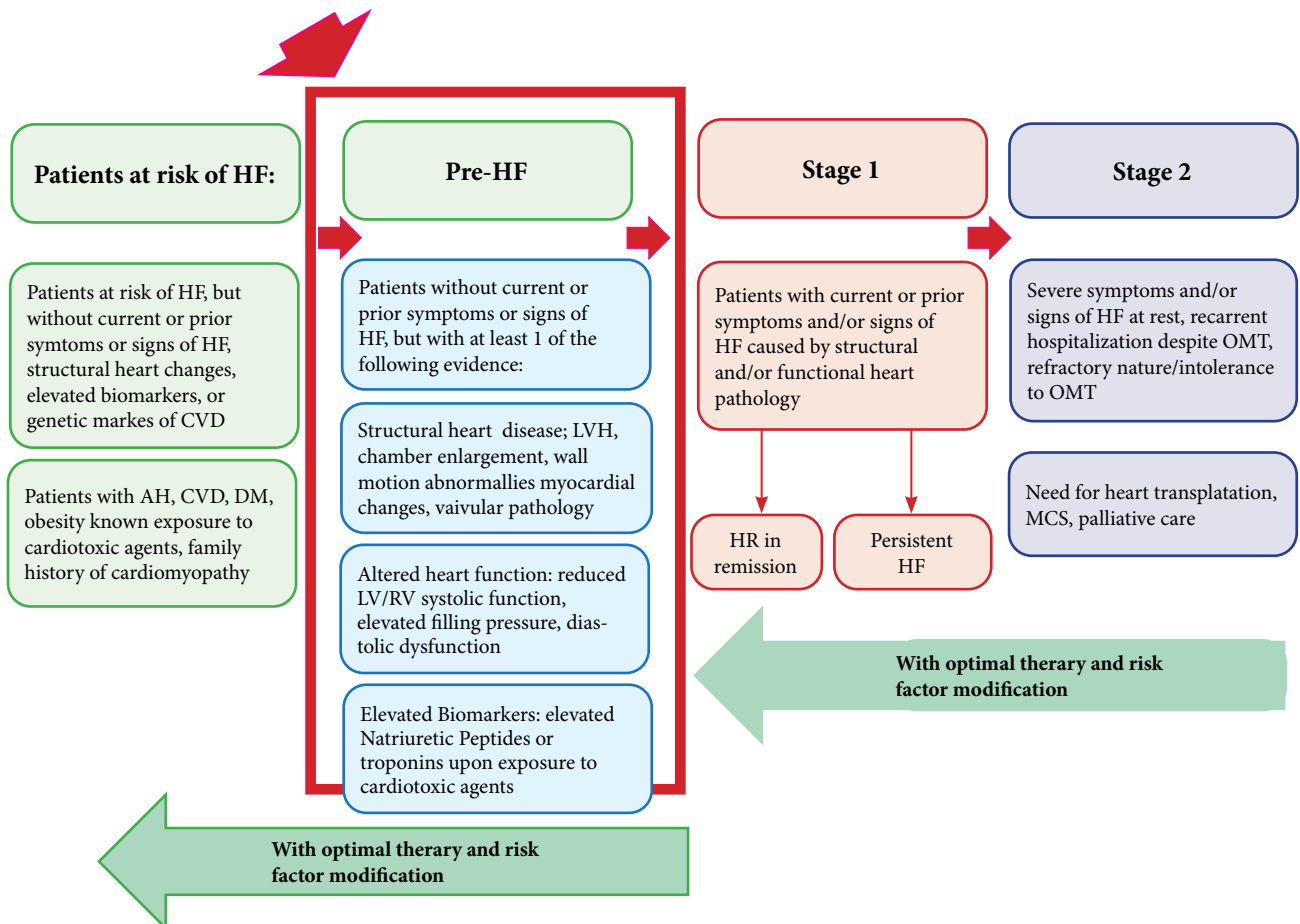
Patients at risk of HF:

Patients at risk of HF, but without current or prior symtoms or signs of HF, structural heart changes, elevated biomarkers, or genetic markes of CVD

Patients with AH, CVD, DM, obesity known exposure to cardiotoxic agents, family history of cardiomyopathy

Pre-HF

Patients without current or prior symptoms or signs of HF, but with at least 1 of the following evidence:

Structural heart disease; LVH, chamber enlargement, wall motion abnormallies myocardial changes, vaivular pathology

Altered heart function: reduced LV/RV systolic function, elevated filling pressure, diastolic dysfunction

Elevated Biomarkers: elevated Natriuretic Peptides or troponins upon exposure to cardiotoxic agents

Stage 1

Patients with current or prior symptoms and/or signs of HF caused by structural and/or functional heart pathology

HR in remission

Persistent HF

Stage 2

Severe symptoms and/or signs of HF at rest, recarrent hospitalization despite OMT, refractory nature/intolerance to OMT

Need for heart transplatation, MCS, palliative care

With optimal therary and risk factor modification

With optimal therary and risk factor modification